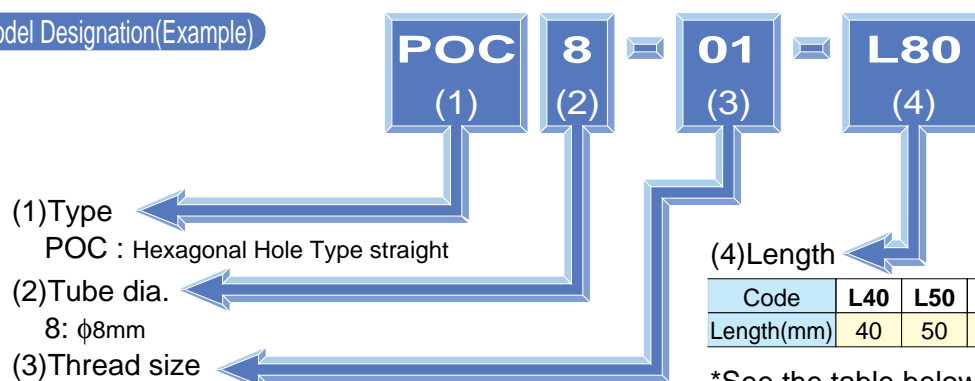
odel Designation(Example)

POC
(1)

8
(2)

01
(3)

L80
(4)

(1)Type
POC : Hexagonal Hole Type straight

(2)Tube dia.
8: ϕ8mm

(3)Thread size

(4)Length

| Code | L40 | L50 |
|---|---|---|
| Length(mm) | 40 | 50 |

*See the table below